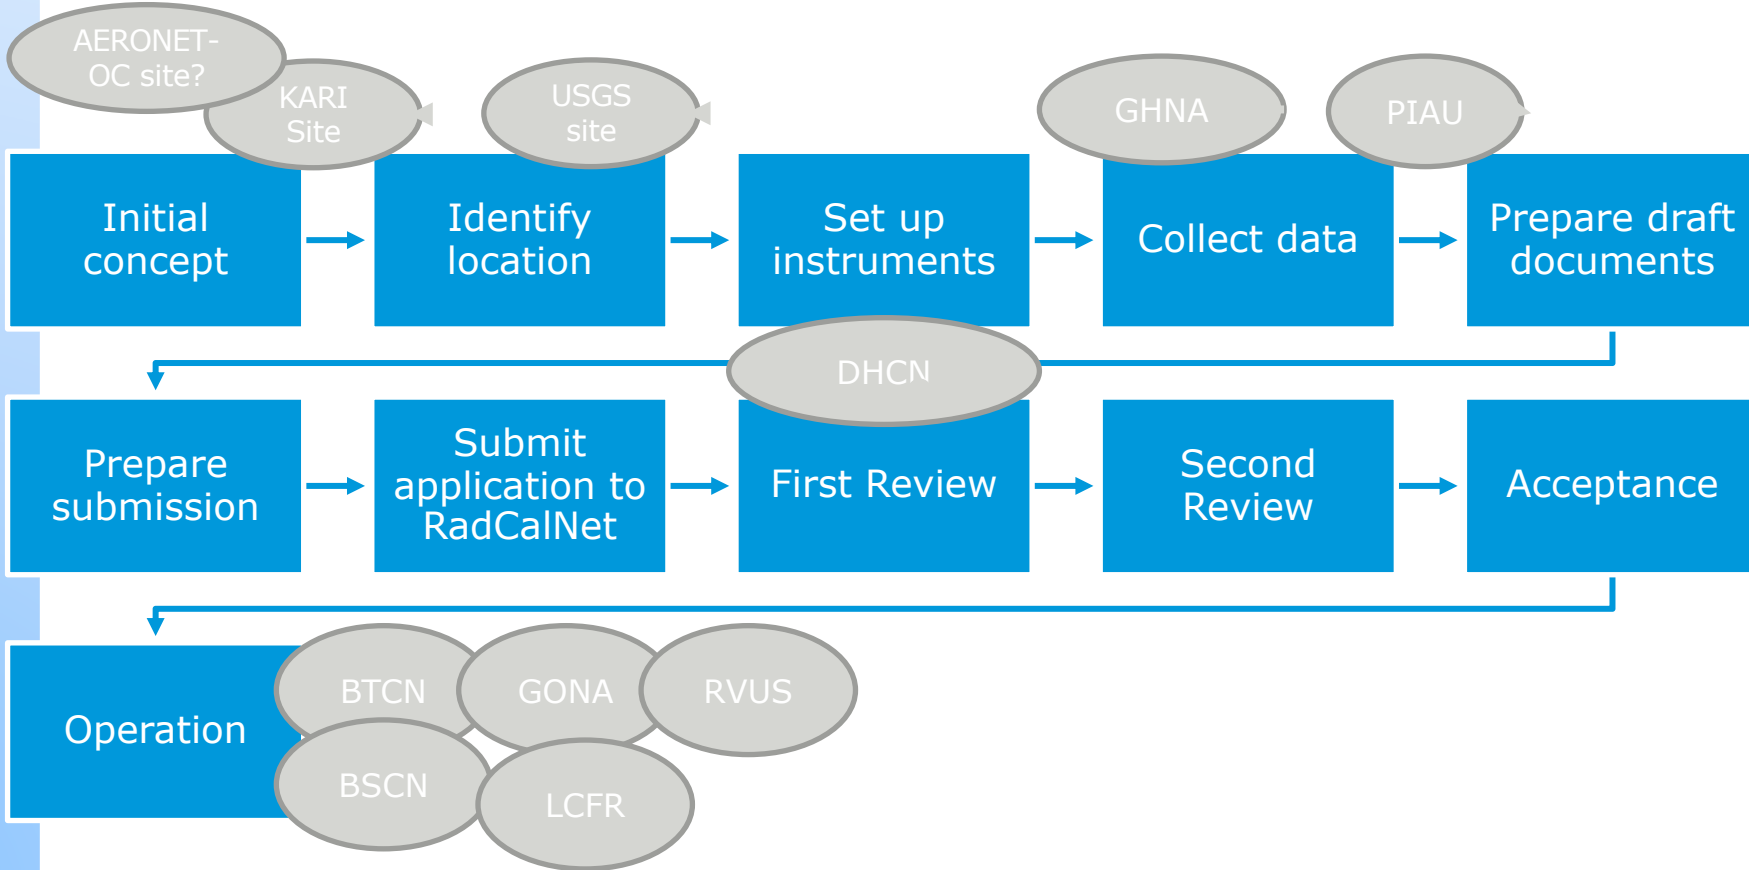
AERONET-OC site?

KARI Site

USGS site

GHNA

PIAU

Initial concept

Identify location

Set up instruments

Collect data

Prepare draft documents

DHCN

Prepare submission

Submit application to RadCalNet

First Review

Second Review

Acceptance

Operation

BTCN

GONA

RVUS

BSCN

LCFR